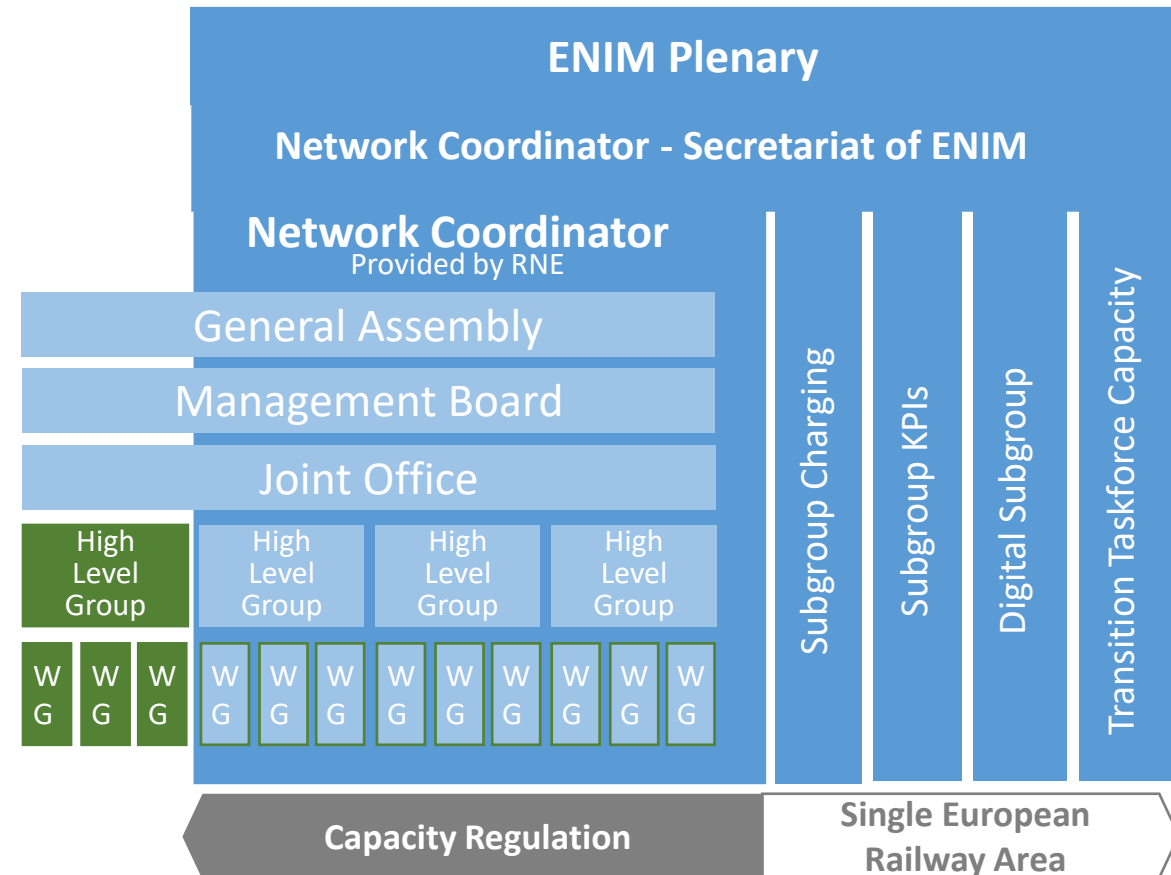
ENIM Plenary

Network Coordinator - Secretariat of ENIM

Network Coordinator
Provided by RNE

General Assembly

Management Board

Joint Office

High Level Group

High Level Group

High Level Group

High Level Group

WG WG WG WG WG WG WG WG WG WG WG WG

Subgroup Charging

Subgroup KPIs

Digital Subgroup

Transition Taskforce Capacity

Capacity Regulation

Single European Railway Area